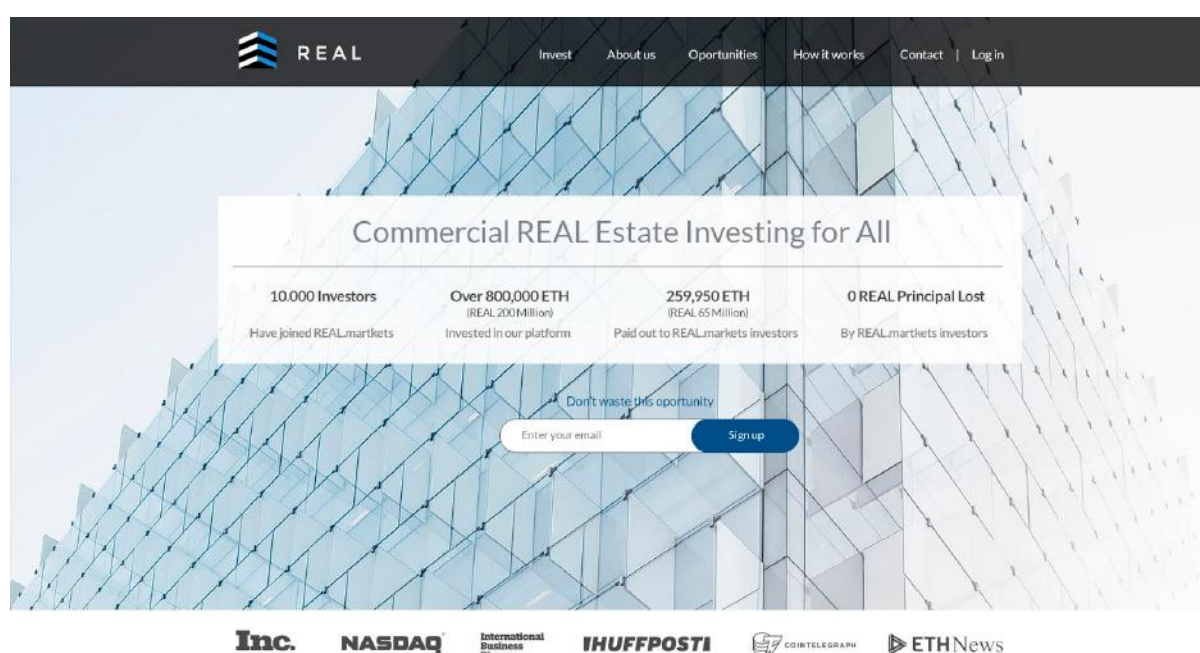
REAL

Invest About us Oportunities How it works Contact | Log in

Commercial REAL Estate Investing for All

10.000 Investors
Have joined REAL.martkets

Over 800,000 ETH
(REAL 200 Million)
Invested in our platform

259,950 ETH
(REAL 65 Million)
Paid out to REAL.markets investors

0 REAL Principal Lost
By REAL.martkets investors

Don't waste this oportunity

Enter your email

Sign up

Inc. NASDAQ International Business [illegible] IHUFFPOSTI COINTELEGRAPH ETHNews